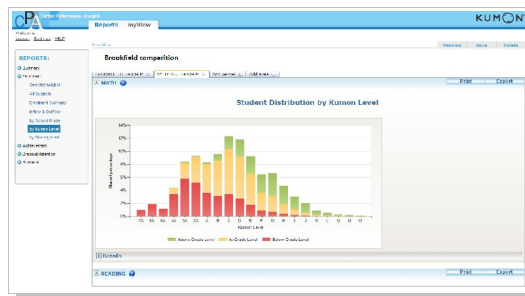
CPA Center Performance Analysis

Reports myView

KUMON

Welcome
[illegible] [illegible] HELP

REPORTS:
Summary
Enrollment
Enrolled Subject
Hit Subjects
Enrollment Summary
Entry & Dropout
By School Grade
By Kumon Level
By Starting Level
Achievement
Dropout/Retention
Progress

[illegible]

Rename Save Delete

Brookfield comparision

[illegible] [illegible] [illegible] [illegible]

MATH

Print Export

Student Distribution by Kumon Level

| 14% |
| 12% |
| 10% |
| 8% |
| 6% |
| 4% |
| 2% |
| 0% |

Student percentage

Kumon Level

Above Grade Level At Grade Level Below Grade Level

Details

READING

Print Export